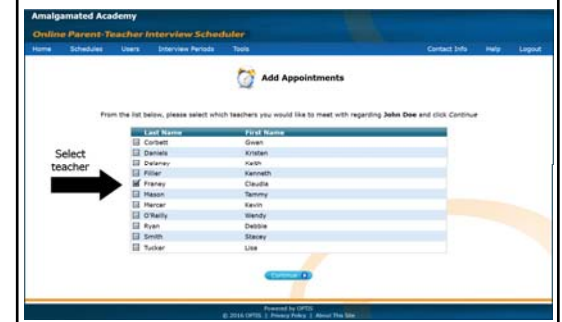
Amalgamated Academy

Online Parent-Teacher Interview Scheduler

Home Schedules Users Interview Periods Tools Contact Info Help Logout

Add Appointments

From the list below, please select which teachers you would like to meet with regarding John Doe and click Continue

Select teacher

| Last Name | First Name |
|---|---|
| Corbett | Gwen |
| Daniels | Kristen |
| Delaney | Keith |
| Fillier | Kenneth |
| Franey | Claudia |
| Mason | Tammy |
| Mercer | Kevin |
| O'Reilly | Wendy |
| Ryan | Debbie |
| Smith | Stacey |
| Tucker | Lisa |

Continue

Powered by OPTIS
© 2016 OPTIS | Privacy Policy | About This Site